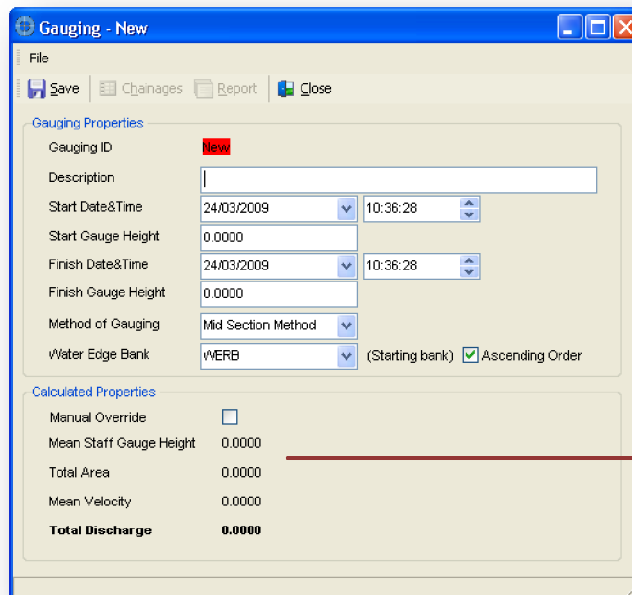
Gauging - New

File

Save Chainages Report Close

Gauging Properties

Gauging ID New

Description

Start Date&Time 24/03/2009 10:36:28

Start Gauge Height 0.0000

Finish Date&Time 24/03/2009 10:36:28

Finish Gauge Height 0.0000

Method of Gauging Mid Section Method

Water Edge Bank WERB (Starting bank) Ascending Order

Calculated Properties

Manual Override

Mean Staff Gauge Height 0.0000

Total Area 0.0000

Mean Velocity 0.0000

**Total Discharge** **0.0000**